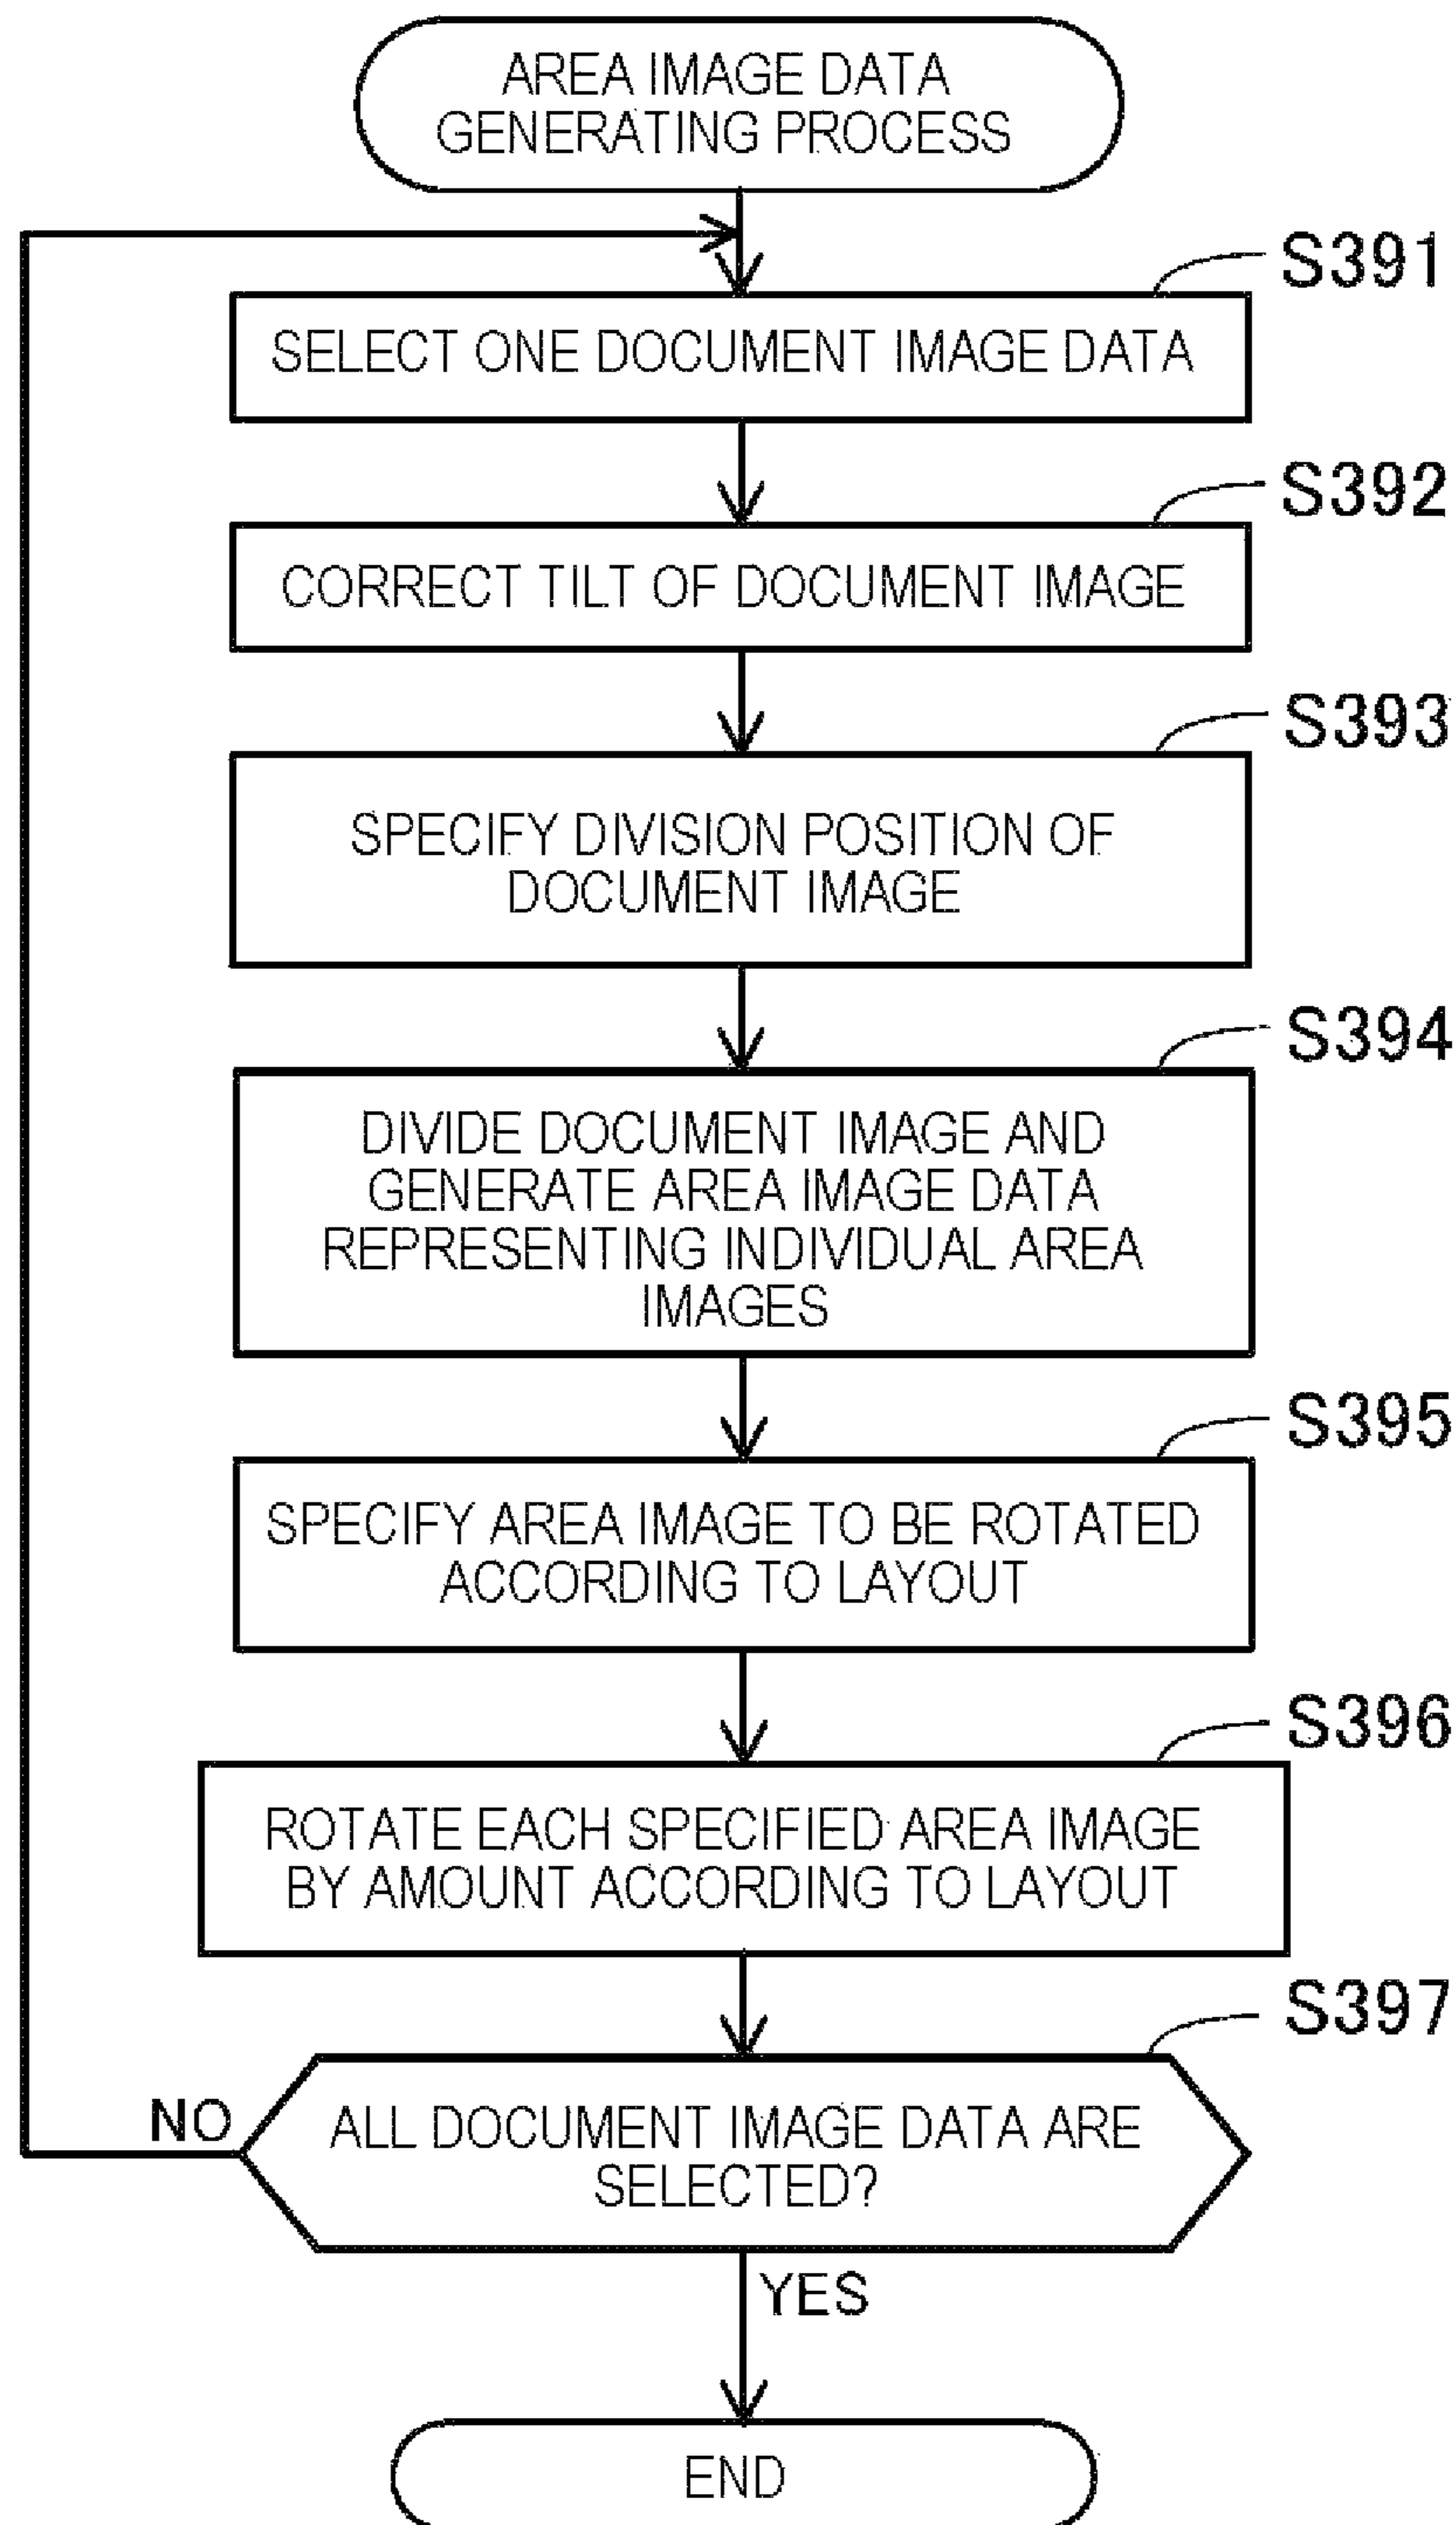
AREA IMAGE DATA GENERATING PROCESS

S391

SELECT ONE DOCUMENT IMAGE DATA

S392

CORRECT TILT OF DOCUMENT IMAGE

S393

SPECIFY DIVISION POSITION OF DOCUMENT IMAGE

S394

DIVIDE DOCUMENT IMAGE AND GENERATE AREA IMAGE DATA REPRESENTING INDIVIDUAL AREA IMAGES

S395

SPECIFY AREA IMAGE TO BE ROTATED ACCORDING TO LAYOUT

S396

ROTATE EACH SPECIFIED AREA IMAGE BY AMOUNT ACCORDING TO LAYOUT

S397

ALL DOCUMENT IMAGE DATA ARE SELECTED?

NO

YES

END